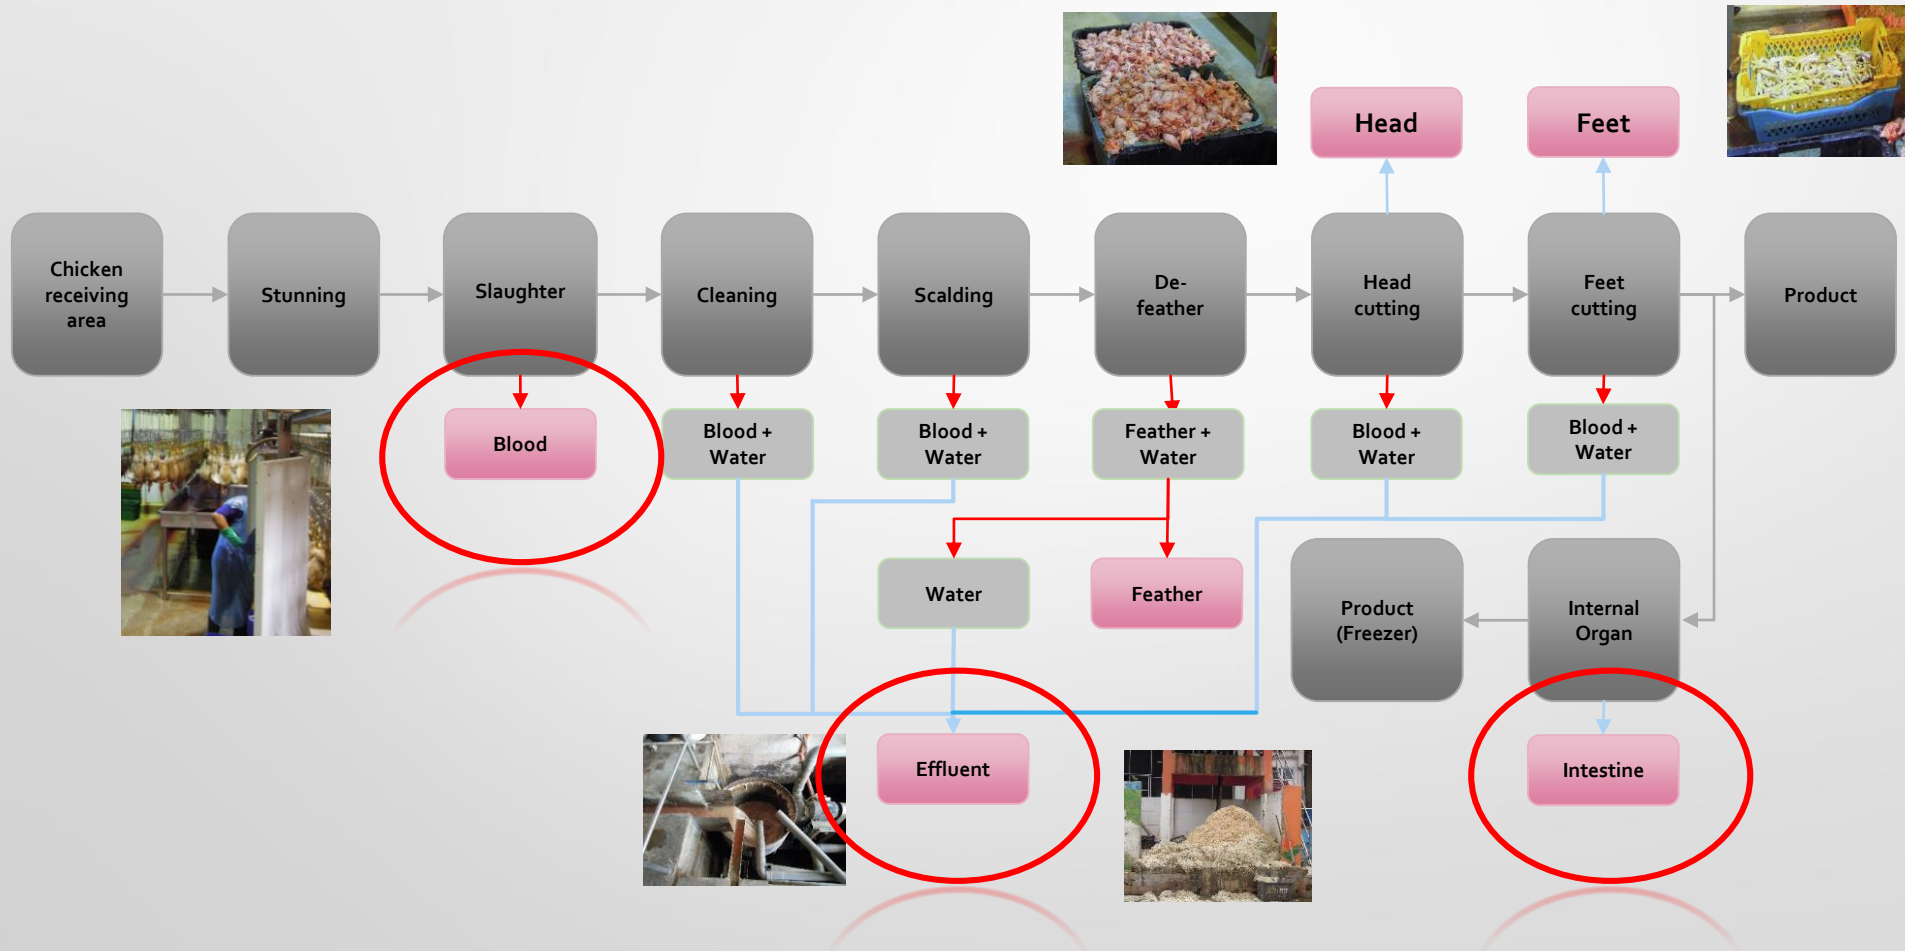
Head

Feet

Chicken receiving area

Stunning

Slaughter

Cleaning

Scalding

De-feather

Head cutting

Feet cutting

Product

Blood

Blood + Water

Blood + Water

Feather + Water

Blood + Water

Blood + Water

Water

Feather

Product (Freezer)

Internal Organ

Effluent

Intestine